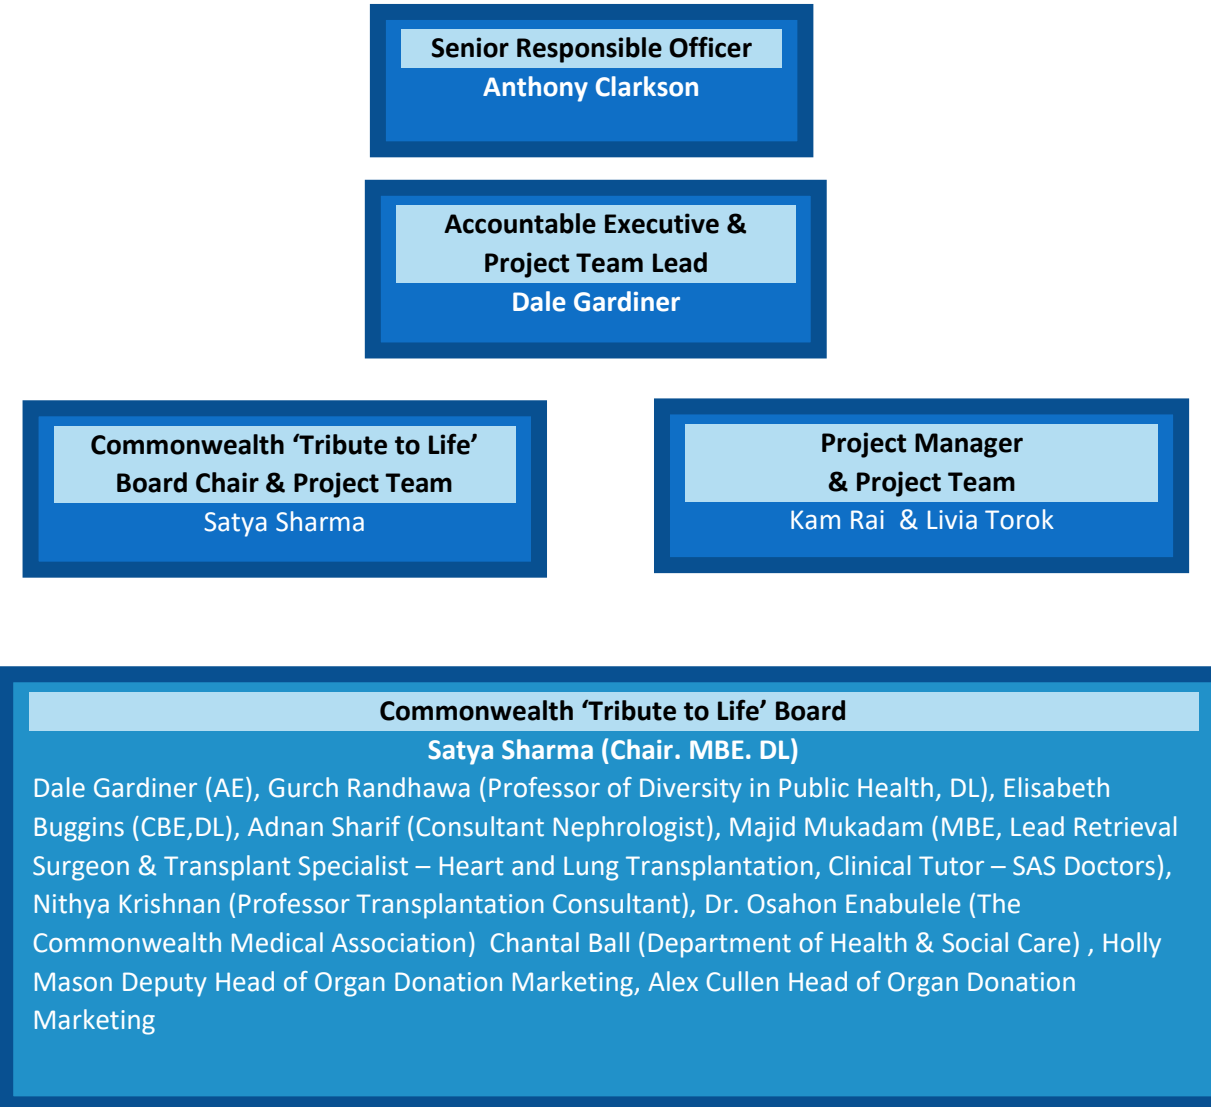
Senior Responsible Officer
Anthony Clarkson

Accountable Executive & Project Team Lead
Dale Gardiner

Commonwealth ‘Tribute to Life’ Board Chair & Project Team
Satya Sharma

Project Manager & Project Team
Kam Rai & Livia Torok

Commonwealth ‘Tribute to Life’ Board
Satya Sharma (Chair. MBE. DL)
Dale Gardiner (AE), Gurch Randhawa (Professor of Diversity in Public Health, DL), Elisabeth Buggins (CBE,DL), Adnan Sharif (Consultant Nephrologist), Majid Mukadam (MBE, Lead Retrieval Surgeon & Transplant Specialist – Heart and Lung Transplantation, Clinical Tutor – SAS Doctors), Nithya Krishnan (Professor Transplantation Consultant), Dr. Osahon Enabulele (The Commonwealth Medical Association) Chantal Ball (Department of Health & Social Care) , Holly Mason Deputy Head of Organ Donation Marketing, Alex Cullen Head of Organ Donation Marketing